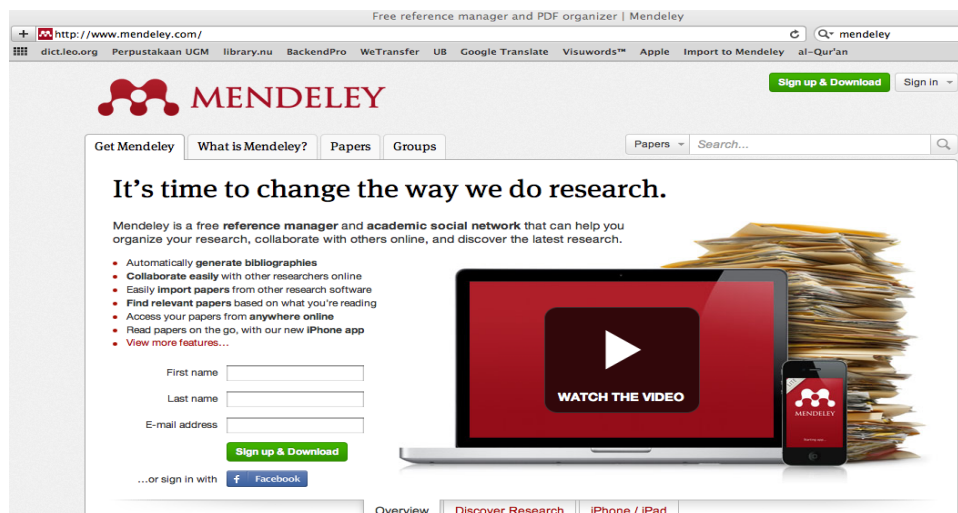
Free reference manager and PDF organizer | Mendeley

+ http://www.mendeley.com/ Q- mendeley

dict.leo.org Perpustakaan UGM library.nu BackendPro WeTransfer UB Google Translate Visuwords™ Apple Import to Mendeley al-Qur'an

MENDELEY

Sign up & Download Sign in

Get Mendeley What is Mendeley? Papers Groups

Papers Search...

It's time to change the way we do research.

Mendeley is a free reference manager and academic social network that can help you organize your research, collaborate with others online, and discover the latest research.

- Automatically generate bibliographies
- Collaborate easily with other researchers online
- Easily import papers from other research software
- Find relevant papers based on what you're reading
- Access your papers from anywhere online
- Read papers on the go, with our new iPhone app
- View more features...

First name

Last name

E-mail address

Sign up & Download

...or sign in with Facebook

WATCH THE VIDEO

MENDELEY

Overview Discover Research iPhone / iPad